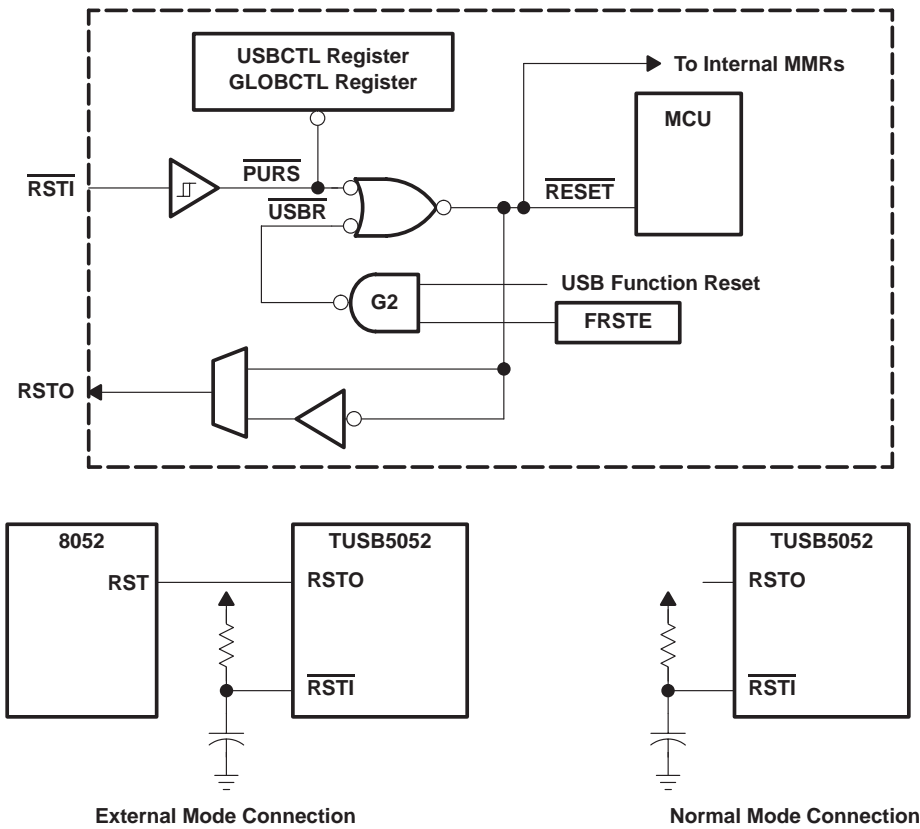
USBCTL Register
GLOBCTL Register

To Internal MMRs

MCU

$\overline{RSTI}$

$\overline{PURS}$

$\overline{USBR}$

$\overline{RESET}$

G2

USB Function Reset

FRSTE

RSTO

8052

RST

TUSB5052

RSTO

$\overline{RSTI}$

TUSB5052

RSTO

$\overline{RSTI}$

External Mode Connection

Normal Mode Connection